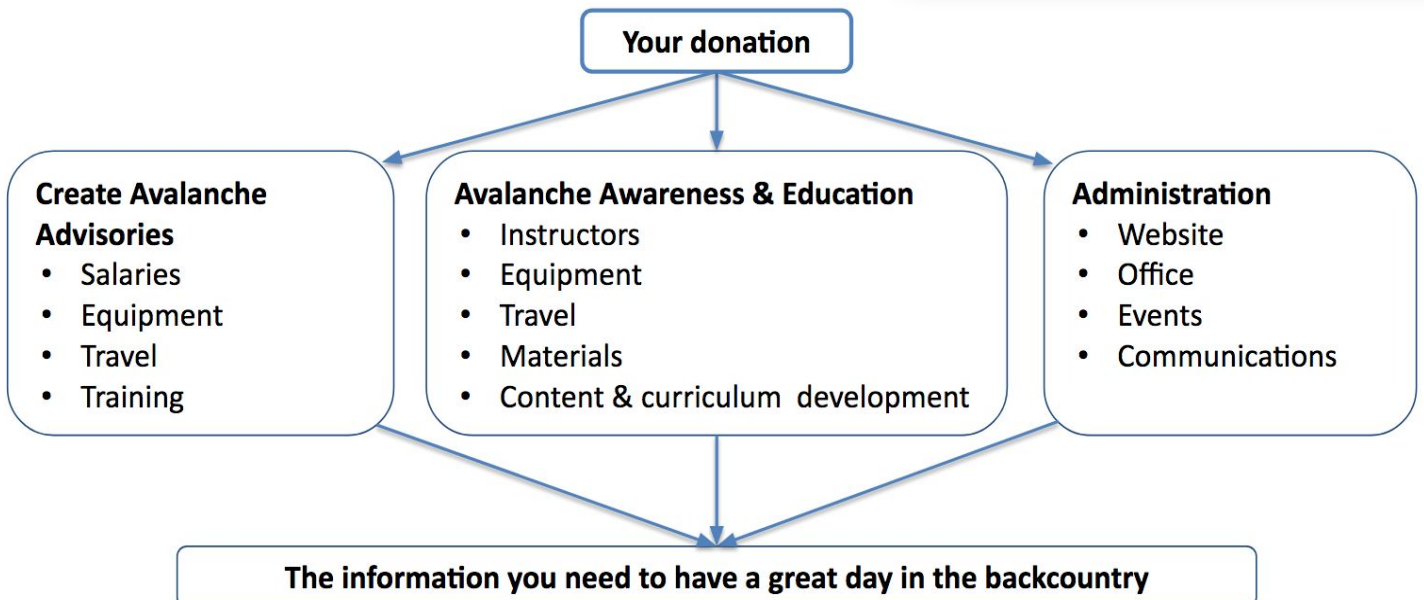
Your donation

Create Avalanche Advisories
- Salaries
- Equipment
- Travel
- Training

Avalanche Awareness & Education
- Instructors
- Equipment
- Travel
- Materials
- Content & curriculum development

Administration
- Website
- Office
- Events
- Communications

The information you need to have a great day in the backcountry